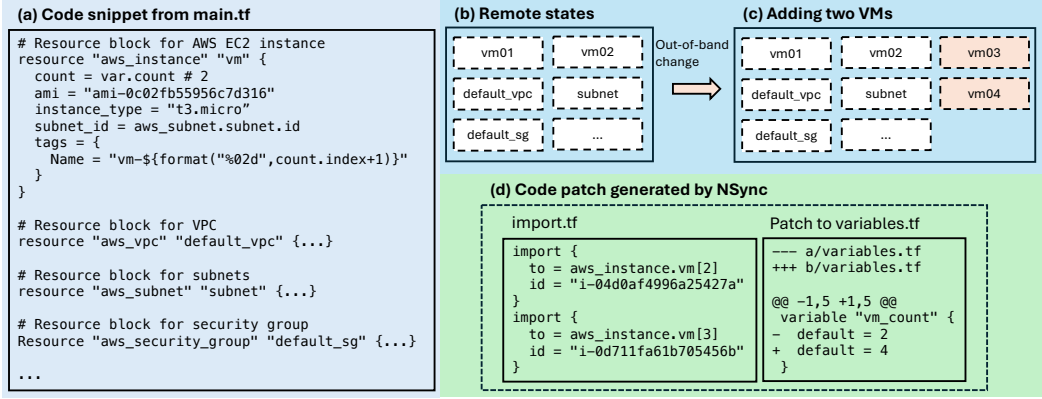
(a) Code snippet from main.tf

```
# Resource block for AWS EC2 instance
resource "aws_instance" "vm" {
  count = var.count # 2
  ami = "ami-0c02fb55956c7d316"
  instance_type = "t3.micro"
  subnet_id = aws_subnet.subnet.id
  tags = {
    Name = "vm-${format("%02d",count.index+1)}"
  }
}

# Resource block for VPC
resource "aws_vpc" "default_vpc" {...}

# Resource block for subnets
resource "aws_subnet" "subnet" {...}

# Resource block for security group
Resource "aws_security_group" "default_sg" {...}

...
```

(b) Remote states

vm01
vm02
default_vpc
subnet
default_sg
...

Out-of-band change

(c) Adding two VMs

vm01
vm02
vm03
default_vpc
subnet
vm04
default_sg
...

(d) Code patch generated by NSync

import.tf

```
import {
  to = aws_instance.vm[2]
  id = "i-04d0af4996a25427a"
}
import {
  to = aws_instance.vm[3]
  id = "i-0d711fa61b705456b"
}
```

Patch to variables.tf

```
--- a/variables.tf
+++ b/variables.tf

@@ -1,5 +1,5 @@
 variable "vm_count" {
-  default = 2
+  default = 4
 }
```